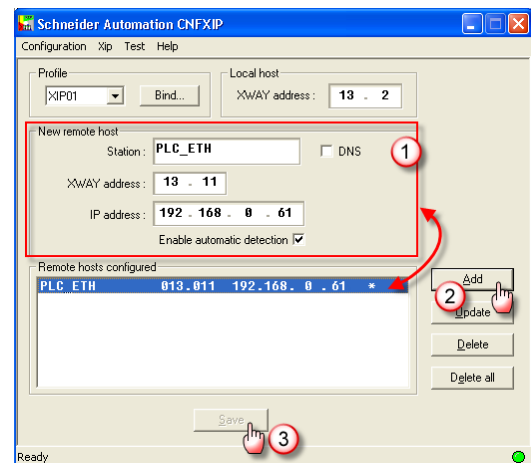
Schneider Automation CNFXIP

Configuration Xip Test Help

Profile
XIP01
Bind...

Local host
XWAY address : 13 . 2

New remote host
Station : PLC_ETH
DNS
XWAY address : 13 . 11
IP address : 192 . 168 . 0 . 61
Enable automatic detection

1

Remote hosts configured
PLC_ETH 013.011 192.168. 0 .61 *

Add
2
Update
Delete
Delete all

Save
3

Ready